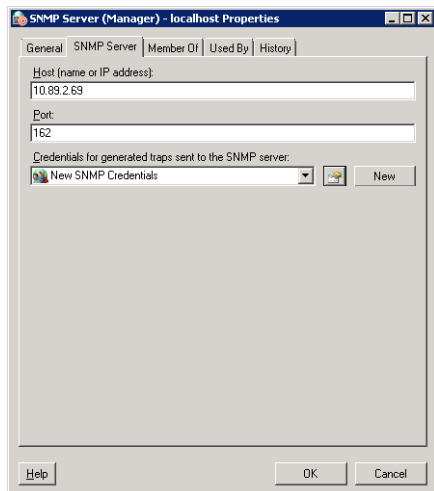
SNMP Server (Manager) - localhost Properties

General | SNMP Server | Member Of | Used By | History

Host (name or IP address):
10.89.2.69

Port:
162

Credentials for generated traps sent to the SNMP server:
New SNMP Credentials
New

Help
OK
Cancel